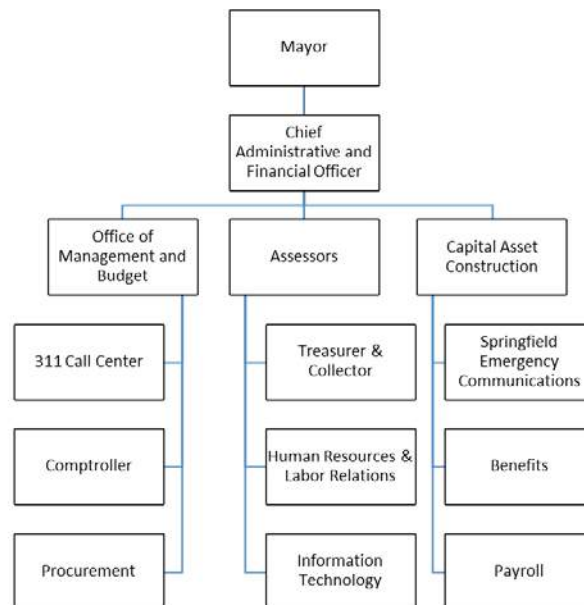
Mayor

Chief Administrative and Financial Officer

Office of Management and Budget

Assessors

Capital Asset Construction

311 Call Center

Comptroller

Procurement

Treasurer & Collector

Human Resources & Labor Relations

Information Technology

Springfield Emergency Communications

Benefits

Payroll